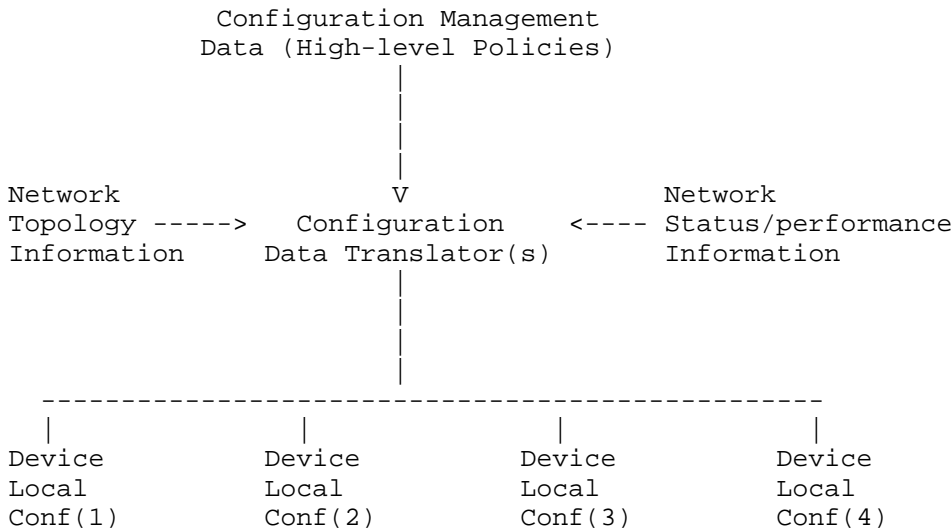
Configuration Management
Data (High-level Policies)

Network
Topology -----> Configuration <---- Network
Information Data Translator(s) Status/performance
Information

Device Local Conf(1)

Device Local Conf(2)

Device Local Conf(3)

Device Local Conf(4)